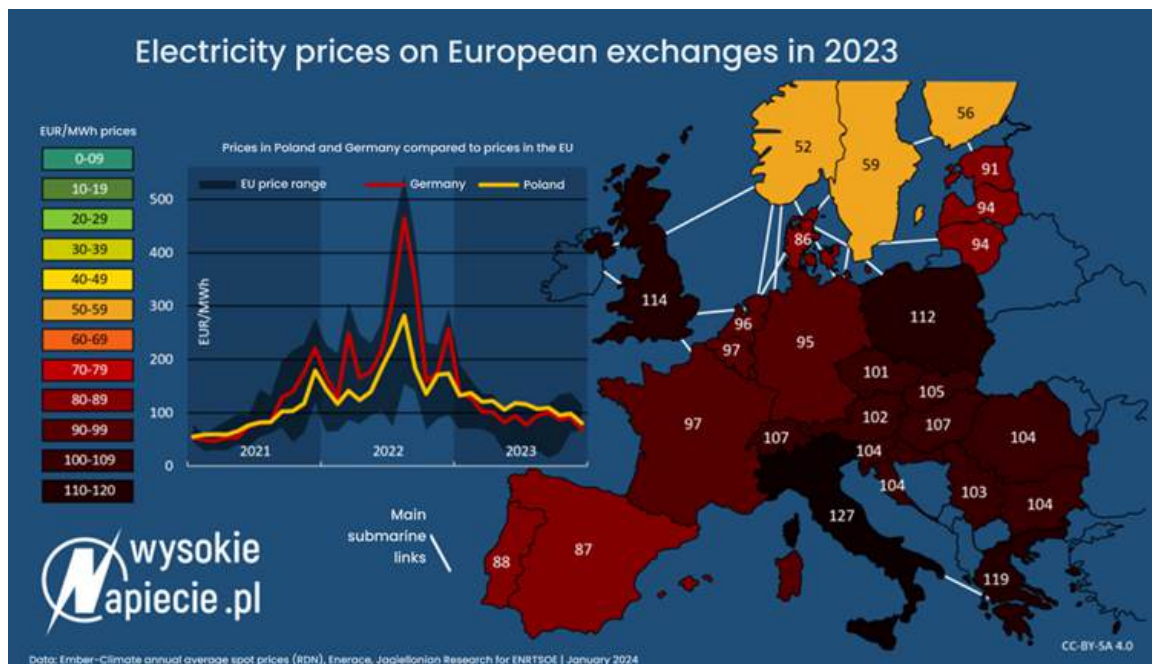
Electricity prices on European exchanges in 2023

EUR/MWh prices
0-09
10-19
20-29
30-39
40-49
50-59
60-69
70-79
80-89
90-99
100-109
110-120

Prices in Poland and Germany compared to prices in the EU

EU price range
Germany
Poland

500
400
300
200
100
0
EUR/MWh

2021
2022
2023

52
59
56
91
94
94
86
114
96
97
95
112
101
105
102
107
97
107
104
104
104
103
104
127
119
88
87

Main submarine links

wysokie napiecie.pl

CC-BY-SA 4.0

Data: Ember-Climate annual average spot prices (RDN), Enerace, Jagiellonian Research for ENRTSOE | January 2024